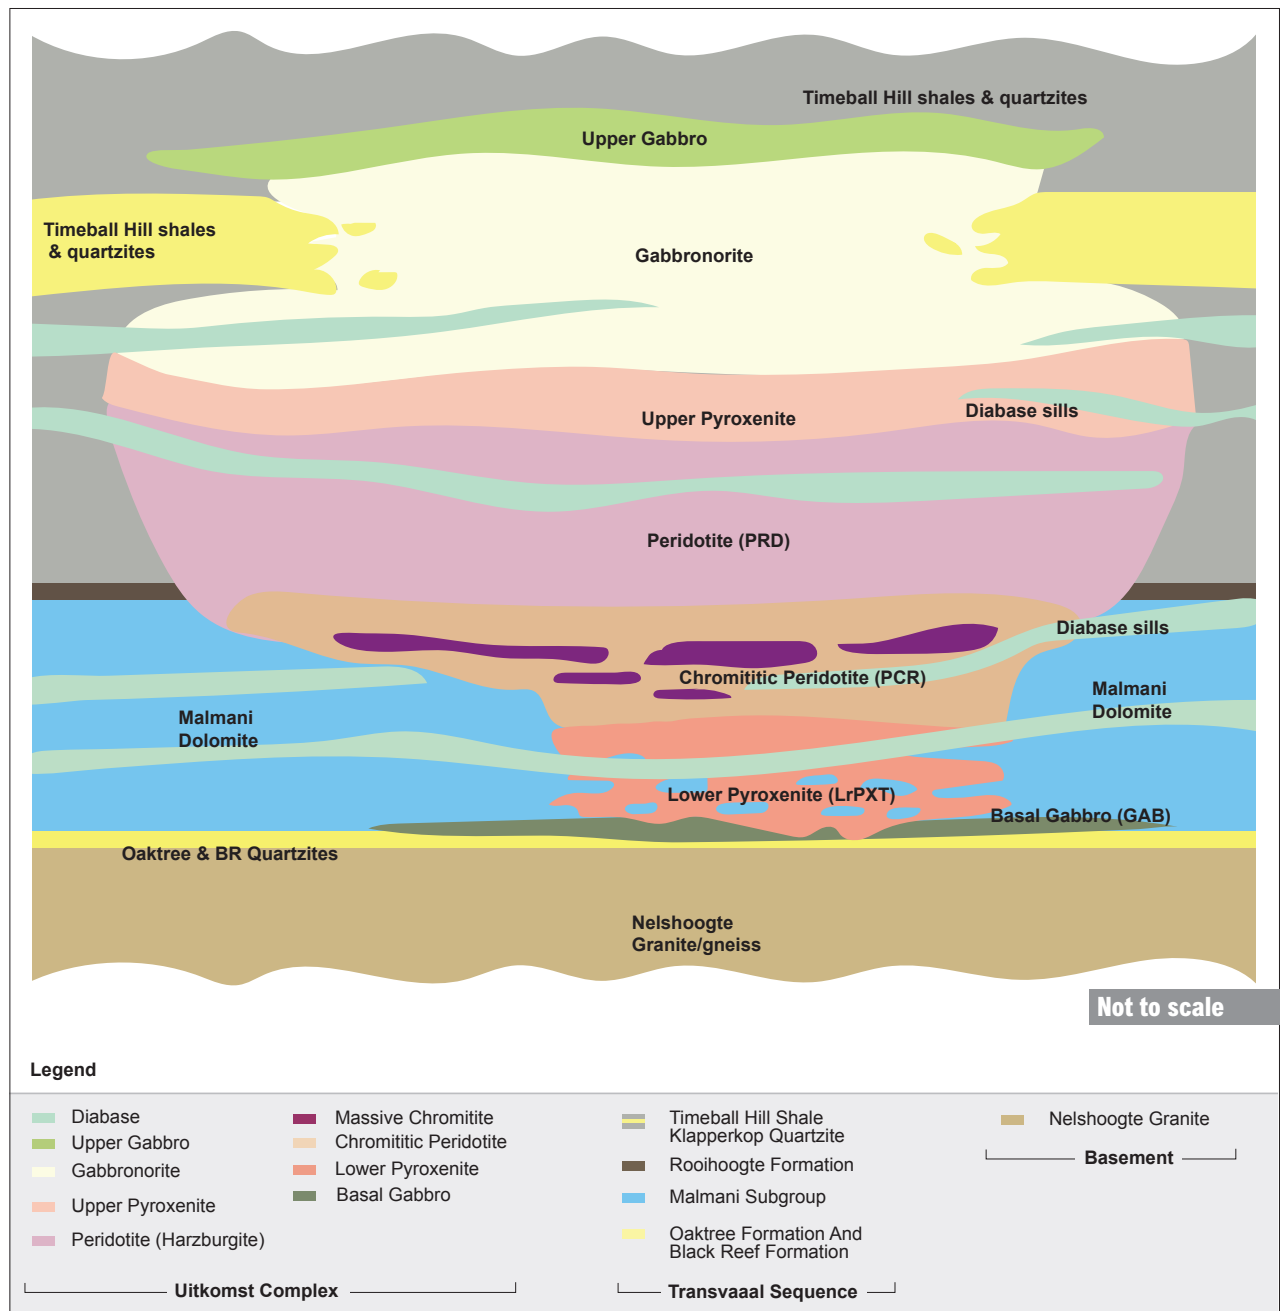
Timeball Hill shales & quartzites

Upper Gabbro

Timeball Hill shales & quartzites

Gabbronorite

Upper Pyroxenite

Diabase sills

Peridotite (PRD)

Diabase sills

Chromititic Peridotite (PCR)

Malmani Dolomite

Malmani Dolomite

Lower Pyroxenite (LrPXT)

Basal Gabbro (GAB)

Oaktree & BR Quartzites

Nelshoogte Granite/gneiss

Not to scale

Legend

Diabase
Upper Gabbro
Gabbronorite
Upper Pyroxenite
Peridotite (Harzburgite)

Massive Chromitite
Chromititic Peridotite
Lower Pyroxenite
Basal Gabbro

Uitkomst Complex

Timeball Hill Shale
Klapperkop Quartzite
Rooihoogte Formation
Malmani Subgroup
Oaktree Formation And Black Reef Formation

Transvaaal Sequence

Nelshoogte Granite

Basement